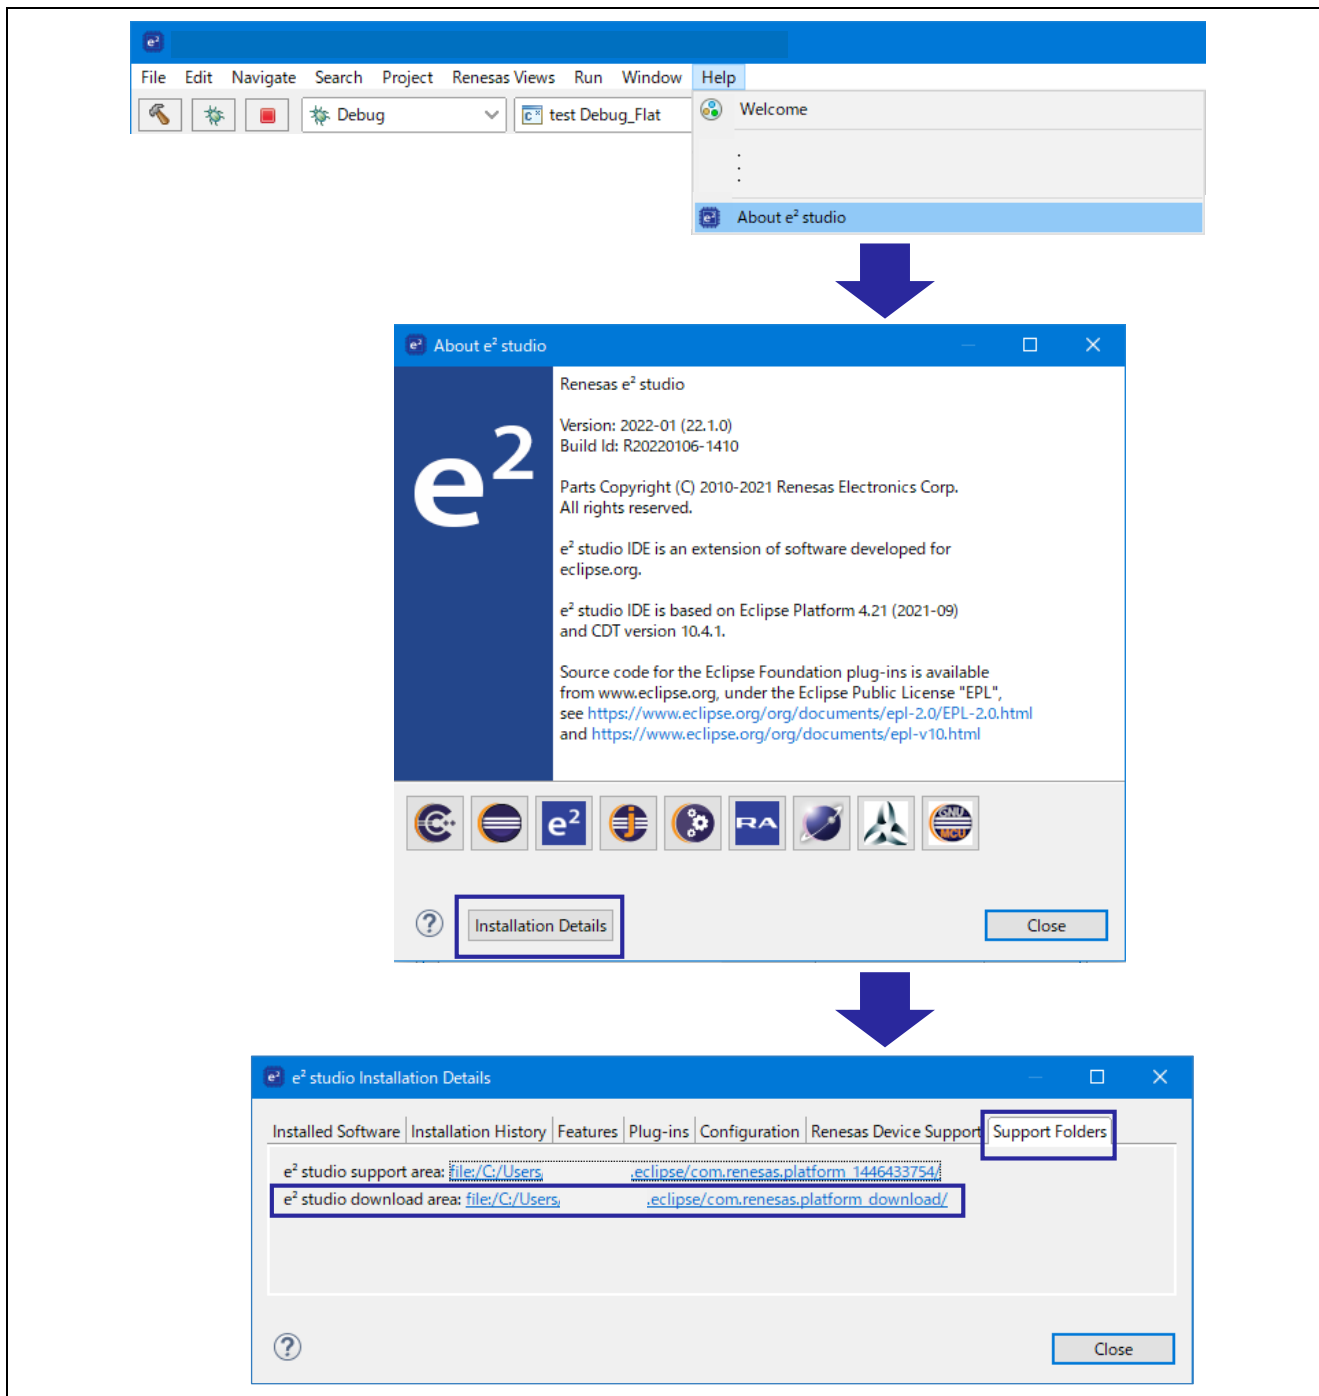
File Edit Navigate Search Project Renesas Views Run Window Help

Debug

test Debug_Flat

Welcome

:

About e² studio

About e² studio

e²

Renesas e² studio

Version: 2022-01 (22.1.0)
Build Id: R20220106-1410

Parts Copyright (C) 2010-2021 Renesas Electronics Corp.
All rights reserved.

e² studio IDE is an extension of software developed for eclipse.org.

e² studio IDE is based on Eclipse Platform 4.21 (2021-09) and CDT version 10.4.1.

Source code for the Eclipse Foundation plug-ins is available from www.eclipse.org, under the Eclipse Public License "EPL", see https://www.eclipse.org/org/documents/epl-2.0/EPL-2.0.html and https://www.eclipse.org/org/documents/epl-v10.html

Installation Details

Close

e² studio Installation Details

Installed Software | Installation History | Features | Plug-ins | Configuration | Renesas Device Support | Support Folders

e² studio support area: file:/C:/Users .eclipse/com.renesas.platform_1446433754/
e² studio download area: file:/C:/Users .eclipse/com.renesas.platform_download/

Close